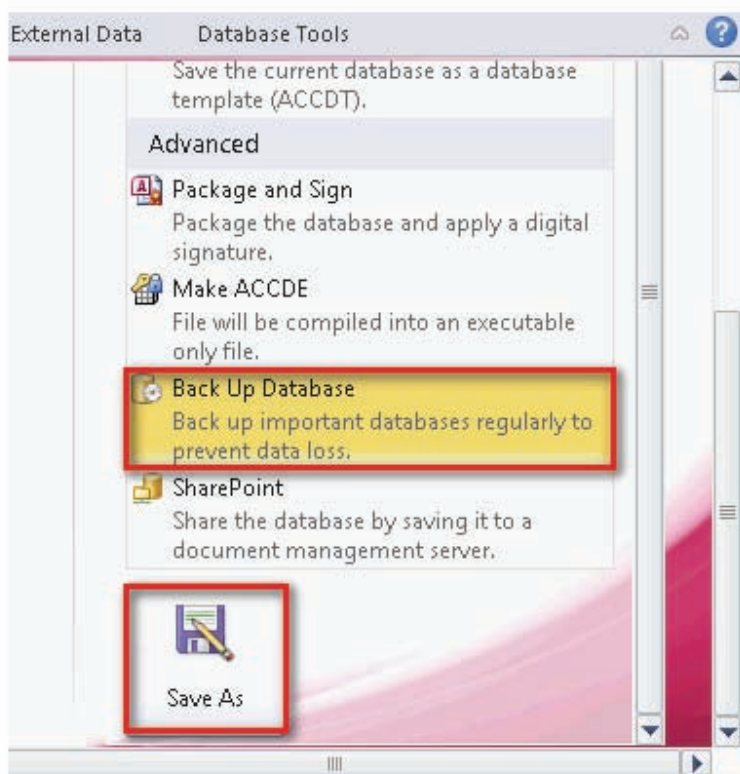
External Data Database Tools

Save the current database as a database template (ACCDT).

Advanced

Package and Sign
Package the database and apply a digital signature.

Make ACCDE
File will be compiled into an executable only file.

Back Up Database
Back up important databases regularly to prevent data loss.

SharePoint
Share the database by saving it to a document management server.

Save As